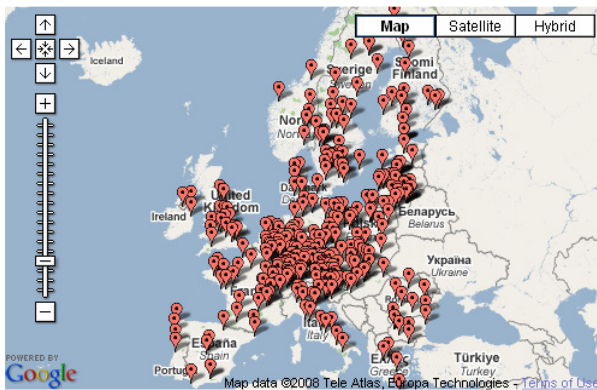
Map
Satellite
Hybrid
Iceland
Sverige
Suomi
Finland
Nor
No
Denmark
United Kingdom
Ireland
Беларусь
Belarus
Україна
Ukraine
Fran
España
Spain
Italia
Italy
Türkiye
Turkey
Portug
POWERED BY
Google
Map data ©2008 Tele Atlas, Europa Technologies - Terms of Use